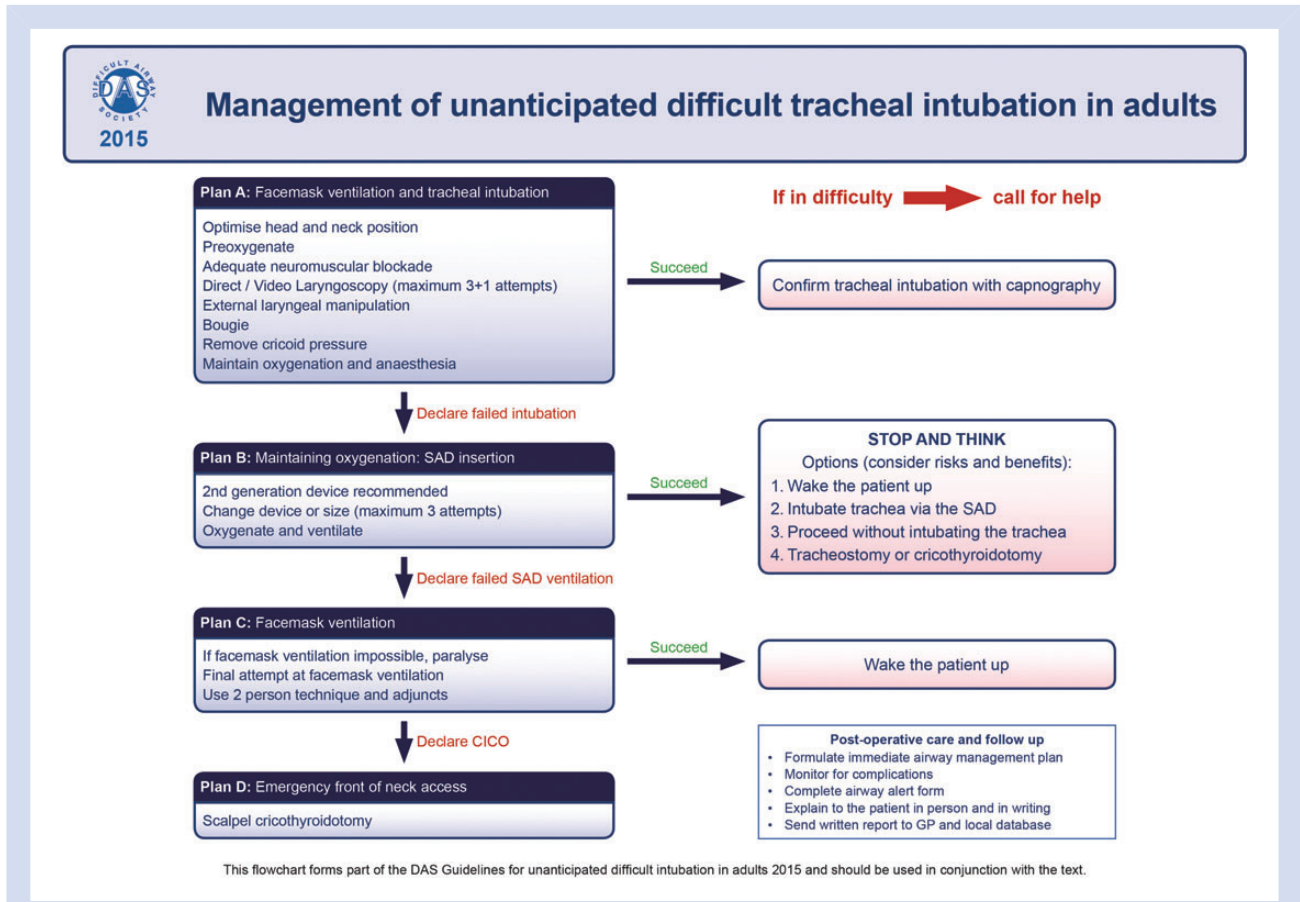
DIFFICULT AIRWAY SOCIETY
DAS
2015

Management of unanticipated difficult tracheal intubation in adults

Plan A: Facemask ventilation and tracheal intubation

Optimise head and neck position
Preoxygenate
Adequate neuromuscular blockade
Direct / Video Laryngoscopy (maximum 3+1 attempts)
External laryngeal manipulation
Bougie
Remove cricoid pressure
Maintain oxygenation and anaesthesia

If in difficulty call for help

Succeed

Confirm tracheal intubation with capnography

Declare failed intubation

Plan B: Maintaining oxygenation: SAD insertion

2nd generation device recommended
Change device or size (maximum 3 attempts)
Oxygenate and ventilate

Succeed

STOP AND THINK
Options (consider risks and benefits):
1. Wake the patient up
2. Intubate trachea via the SAD
3. Proceed without intubating the trachea
4. Tracheostomy or cricothyroidotomy

Declare failed SAD ventilation

Plan C: Facemask ventilation

If facemask ventilation impossible, paralyse
Final attempt at facemask ventilation
Use 2 person technique and adjuncts

Succeed

Wake the patient up

Declare CICO

Plan D: Emergency front of neck access

Scalpel cricothyroidotomy

Post-operative care and follow up
• Formulate immediate airway management plan
• Monitor for complications
• Complete airway alert form
• Explain to the patient in person and in writing
• Send written report to GP and local database

This flowchart forms part of the DAS Guidelines for unanticipated difficult intubation in adults 2015 and should be used in conjunction with the text.